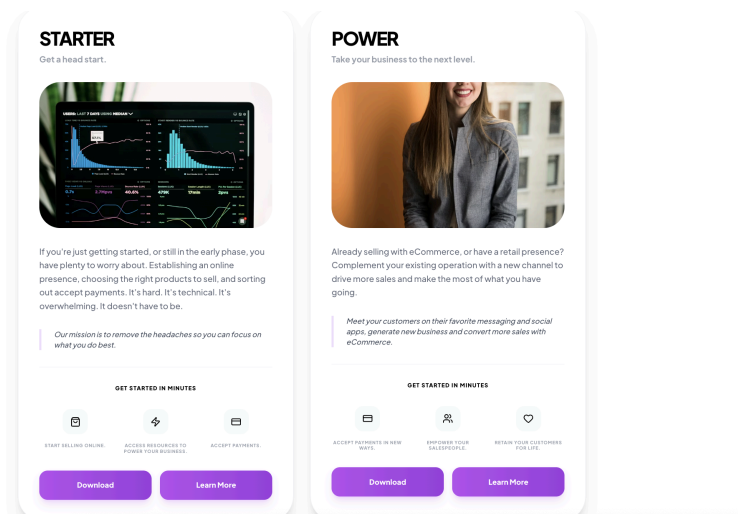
STARTER

Get a head start.

If you're just getting started, or still in the early phase, you have plenty to worry about. Establishing an online presence, choosing the right products to sell, and sorting out accept payments. It's hard. It's technical. It's overwhelming. It doesn't have to be.

Our mission is to remove the headaches so you can focus on what you do best.

GET STARTED IN MINUTES

START SELLING ONLINE.

ACCESS RESOURCES TO POWER YOUR BUSINESS.

ACCEPT PAYMENTS.

Download

Learn More

POWER

Take your business to the next level.

Already selling with eCommerce, or have a retail presence? Complement your existing operation with a new channel to drive more sales and make the most of what you have going.

Meet your customers on their favorite messaging and social apps, generate new business and convert more sales with eCommerce.

GET STARTED IN MINUTES

ACCEPT PAYMENTS IN NEW WAYS.

EMPOWER YOUR SALESPEOPLE.

RETAIN YOUR CUSTOMERS FOR LIFE.

Download

Learn More